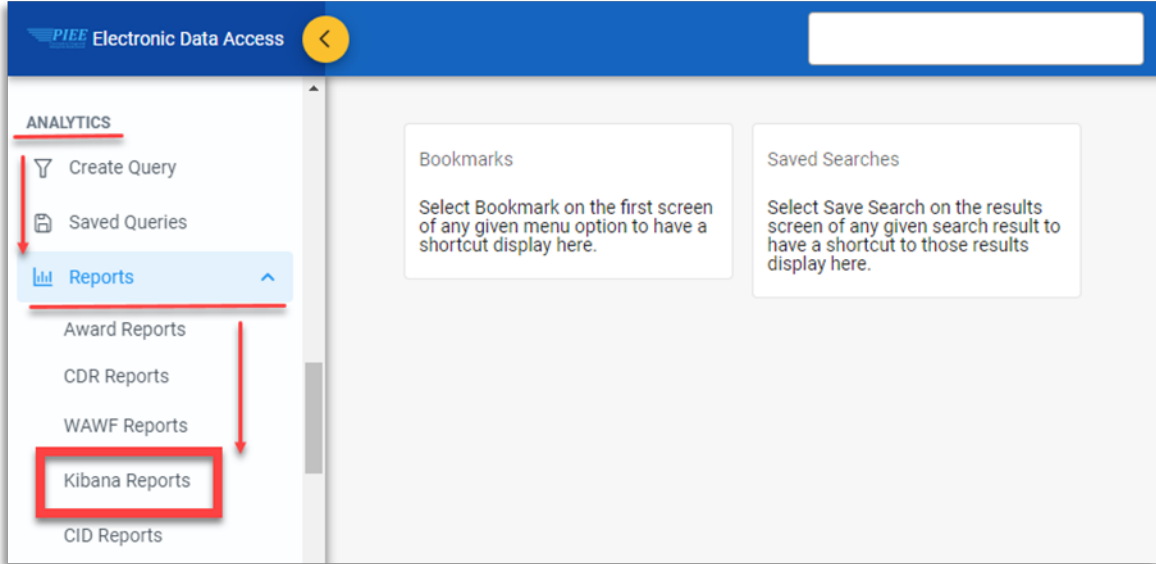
PIEE Electronic Data Access

ANALYTICS

Create Query

Saved Queries

Reports

Award Reports

CDR Reports

WAWF Reports

Kibana Reports

CID Reports

Bookmarks

Select Bookmark on the first screen of any given menu option to have a shortcut display here.

Saved Searches

Select Save Search on the results screen of any given search result to have a shortcut to those results display here.